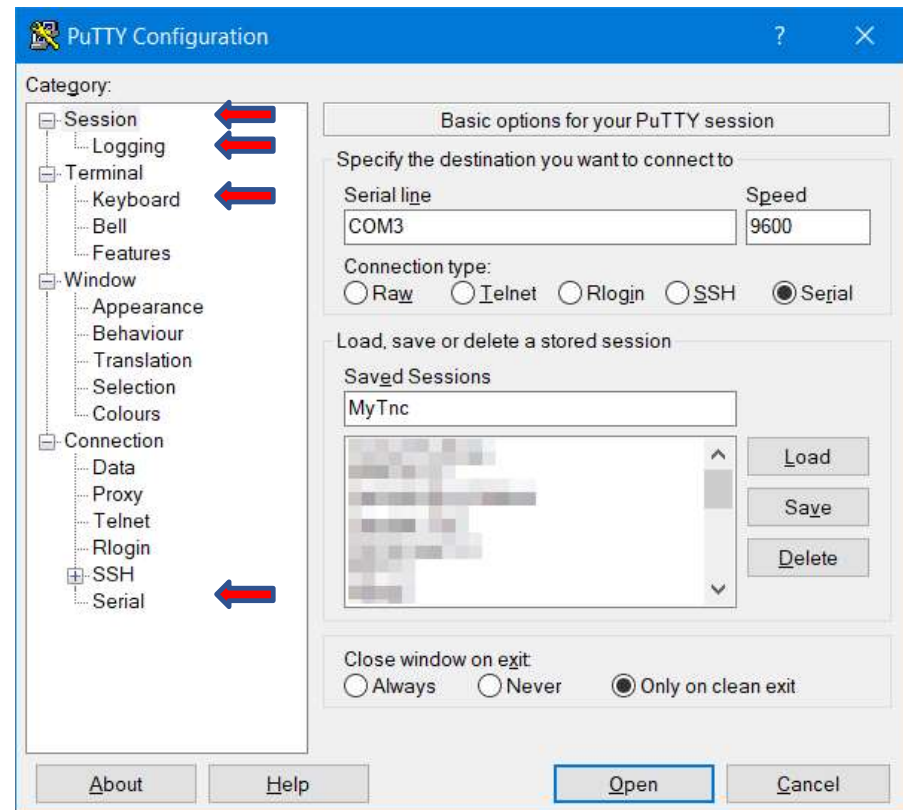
PuTTY Configuration
?
✕

Category:

Session
Logging
Terminal
Keyboard
Bell
Features
Window
Appearance
Behaviour
Translation
Selection
Colours
Connection
Data
Proxy
Telnet
Rlogin
SSH
Serial

Basic options for your PuTTY session

Specify the destination you want to connect to

Serial line
COM3

Speed
9600

Connection type:
Raw
Telnet
Rlogin
SSH
Serial

Load, save or delete a stored session

Saved Sessions
MyTnc

Load
Save
Delete

Close window on exit:
Always
Never
Only on clean exit

About
Help
Open
Cancel